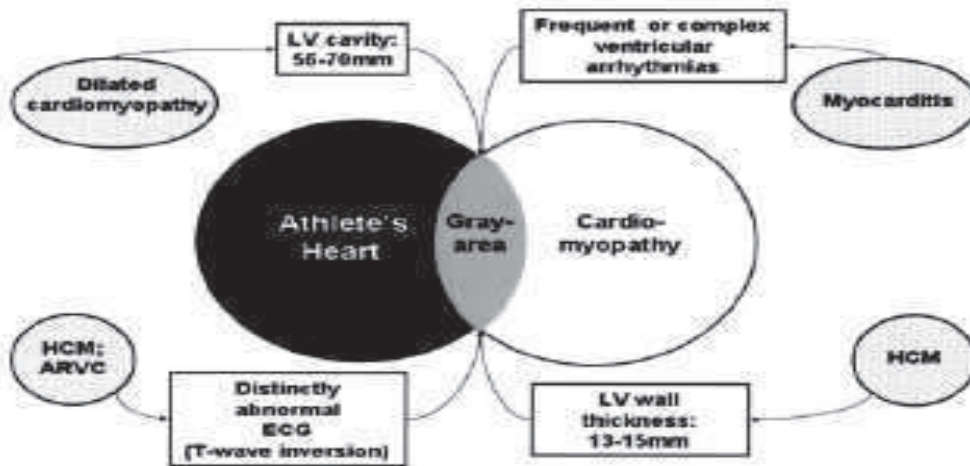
LV cavity: 55-70mm

Frequent or complex ventricular arrhythmias

Dilated cardiomyopathy

Myocarditis

Athlete's Heart

Gray-area

Cardio-myopathy

HCM; ARVC

HCM

Distinctly abnormal ECG (T-wave inversion)

LV wall thickness: 13-15mm